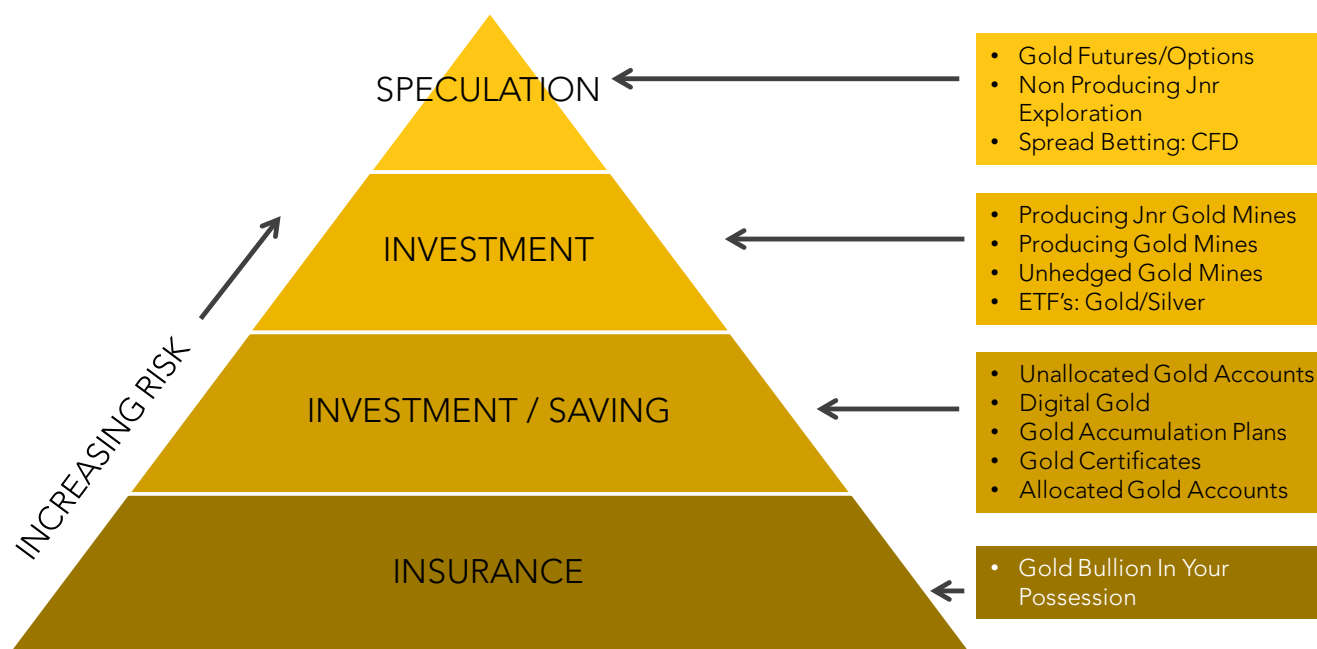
SPECULATION

INVESTMENT

INVESTMENT / SAVING

INSURANCE

INCREASING RISK

• Gold Futures/Options
• Non Producing Jnr Exploration
• Spread Betting: CFD

• Producing Jnr Gold Mines
• Producing Gold Mines
• Unhedged Gold Mines
• ETF's: Gold/Silver

• Unallocated Gold Accounts
• Digital Gold
• Gold Accumulation Plans
• Gold Certificates
• Allocated Gold Accounts

• Gold Bullion In Your Possession